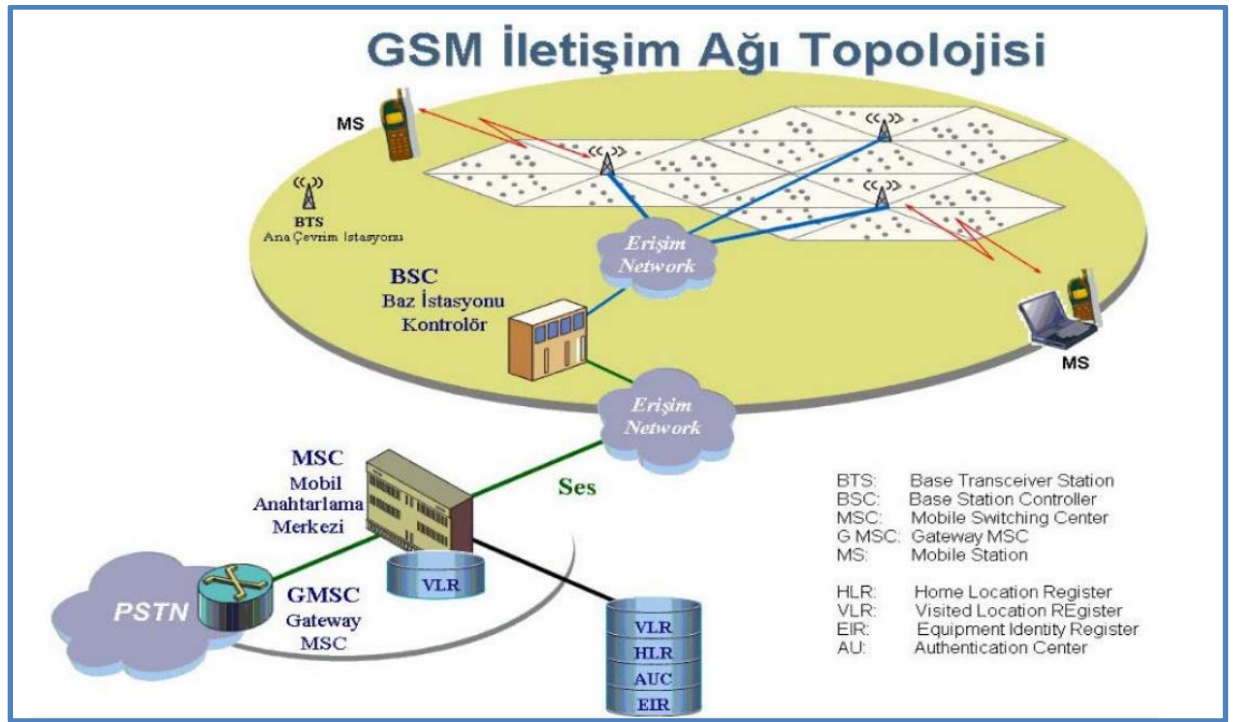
GSM İletişim Ağı Topolojisi

MS

BTS
Ana Çevrim Istasyonu

Erişim Network

BSC
Baz İstasyonu Kontrolör

MS

Erişim Network

MSC
Mobil Anahtarlama Merkezi

Ses

VLR

PSTN

GMSC
Gateway MSC

VLR
HLR
AUC
EIR

BTS: Base Transceiver Station
BSC: Base Station Controller
MSC: Mobile Switching Center
G MSC: Gateway MSC
MS: Mobile Station

HLR: Home Location Register
VLR: Visited Location REgister
EIR: Equipment Identity Register
AU: Authentication Center